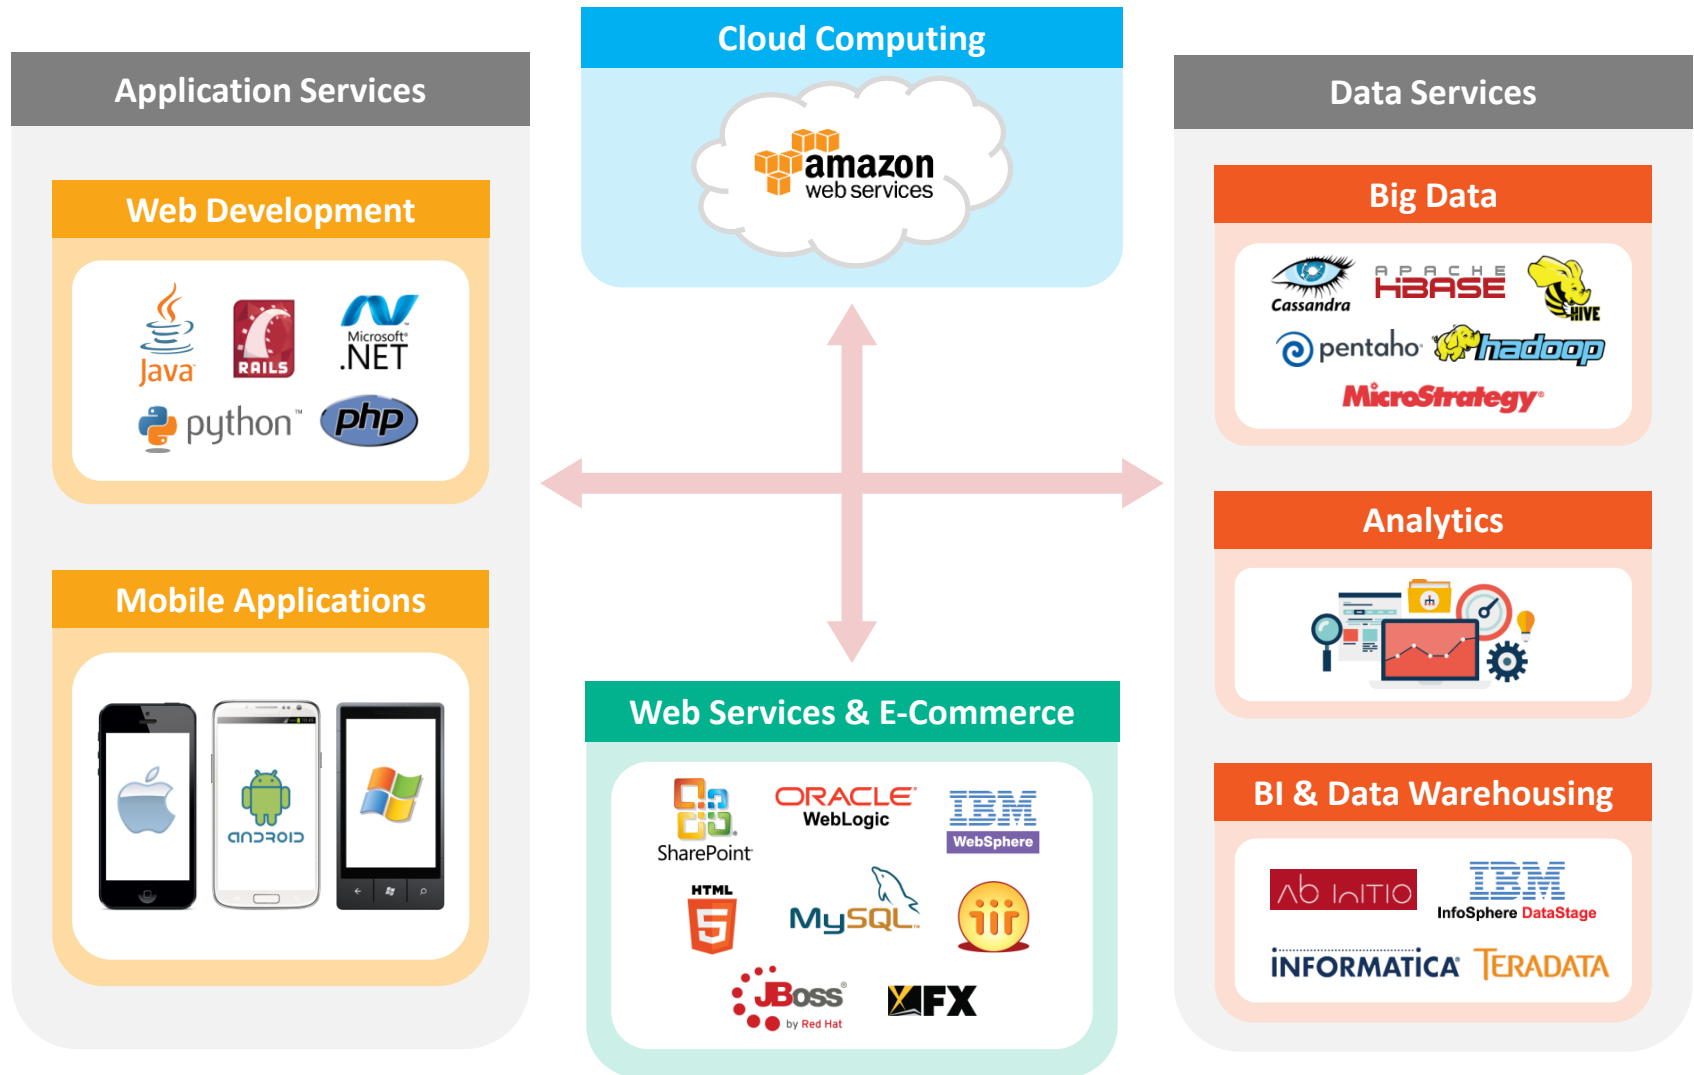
Application Services

Web Development

Java
RAILS
Microsoft .NET
python
php

Mobile Applications

android

Cloud Computing

amazon web services

Web Services & E-Commerce

SharePoint
ORACLE WebLogic
IBM WebSphere
HTML 5
MySQL
iir
JBoss by Red Hat
FX

Data Services

Big Data

Cassandra
APACHE HBASE
HIVE
pentaho
hadoop
MicroStrategy

Analytics

BI & Data Warehousing

Ab InITIO
IBM InfoSphere DataStage
INFORMATICA
TERADATA